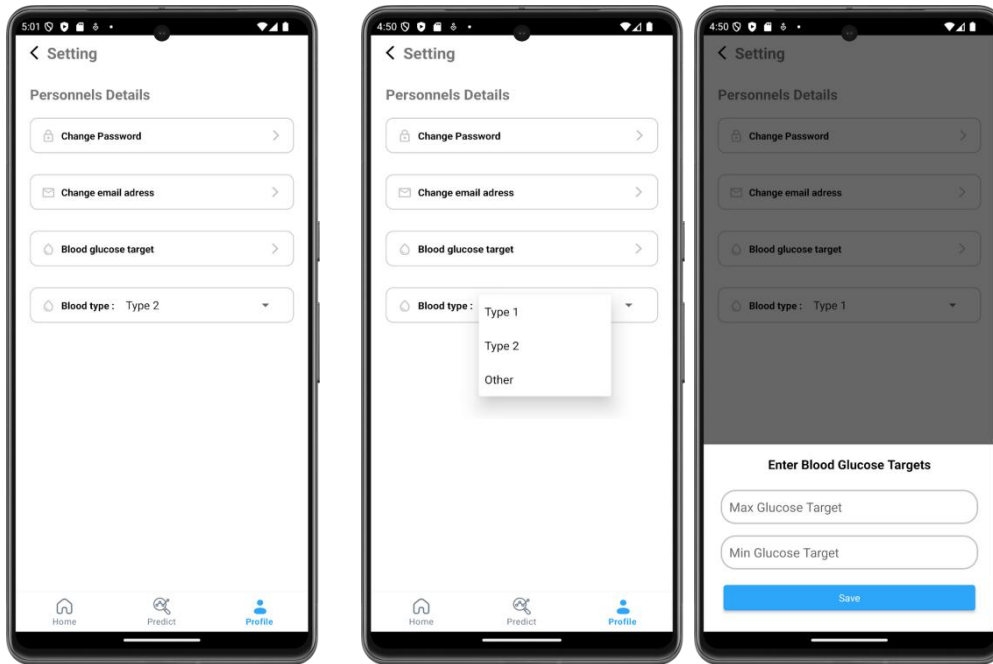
5:01

Setting

Personnels Details

Change Password

Change email adress

Blood glucose target

Blood type : Type 2

Home Predict Profile

4:50

Setting

Personnels Details

Change Password

Change email adress

Blood glucose target

Blood type :

Type 1

Type 2

Other

Home Predict Profile

4:50

Setting

Personnels Details

Change Password

Change email adress

Blood glucose target

Blood type : Type 1

Enter Blood Glucose Targets

Max Glucose Target

Min Glucose Target

Save